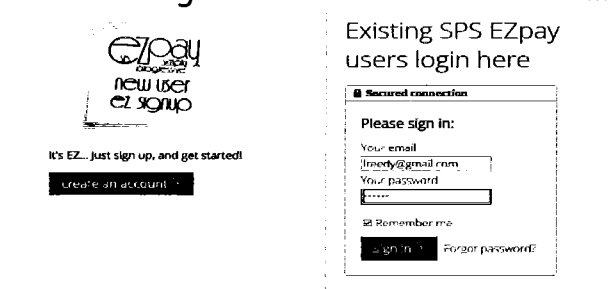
EZpay

new user
EZ signup

It's EZ... Just sign up, and get started!

create an account

Existing SPS EZpay users login here

Secured connection

Please sign in:

Your email
lreedy@gmail.com

Your password
••••••

☒ Remember me

sign in

Forgot password?